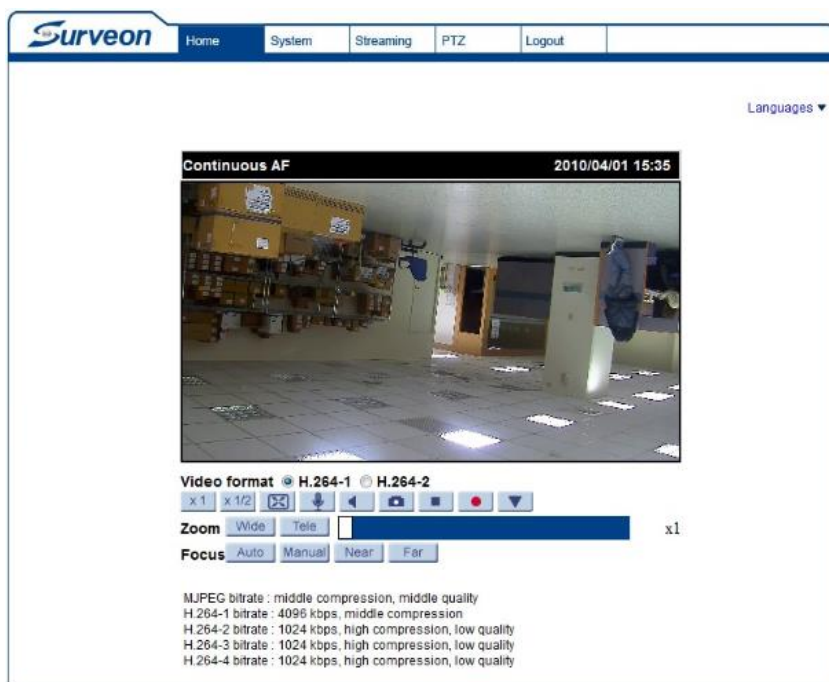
Surveon

Home System Streaming PTZ Logout

Languages ▼

Continuous AF 2010/04/01 15:35

Video format H.264-1 H.264-2

x 1 x 1/2

Zoom Wide Tele x1

Focus Auto Manual Near Far

MJPEG bitrate : middle compression, middle quality
H.264-1 bitrate : 4096 kbps, middle compression
H.264-2 bitrate : 1024 kbps, high compression, low quality
H.264-3 bitrate : 1024 kbps, high compression, low quality
H.264-4 bitrate : 1024 kbps, high compression, low quality